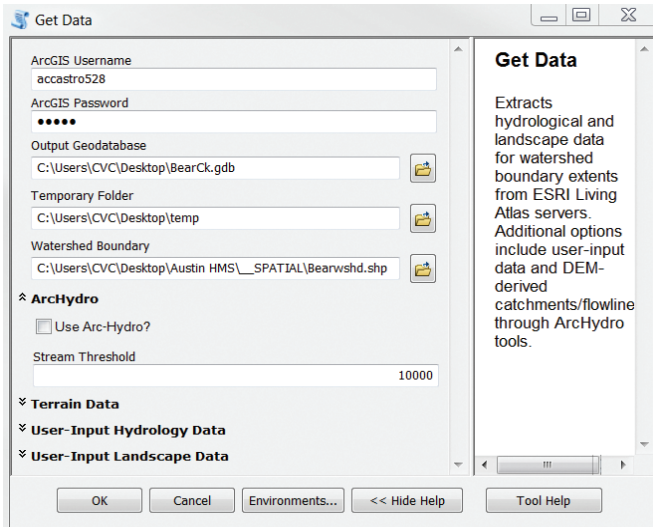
Get Data

ArcGIS Username
accastro528
ArcGIS Password
●●●●●
Output Geodatabase
C:\Users\CVC\Desktop\BearCk.gdb
Temporary Folder
C:\Users\CVC\Desktop\temp
Watershed Boundary
C:\Users\CVC\Desktop\Austin HMS\__SPATIAL\Bearwshd.shp

ArcHydro
Use Arc-Hydro?
Stream Threshold
10000

Terrain Data
User-Input Hydrology Data
User-Input Landscape Data

Get Data

Extracts hydrological and landscape data for watershed boundary extents from ESRI Living Atlas servers. Additional options include user-input data and DEM-derived catchments/flowline through ArcHydro tools.

OK
Cancel
Environments...
<< Hide Help
Tool Help